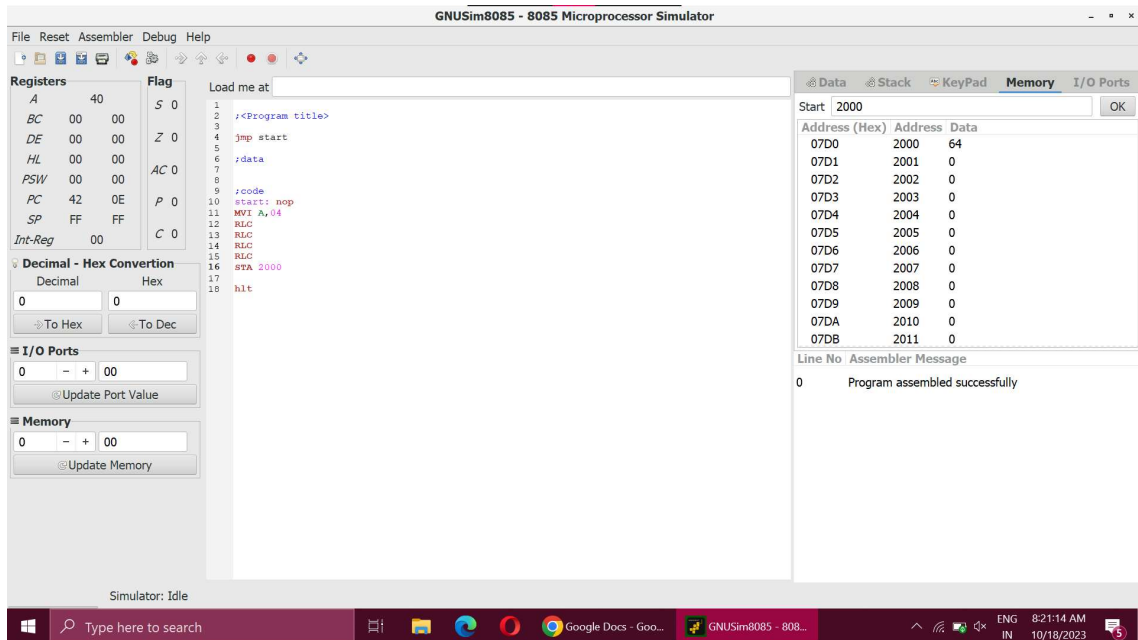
GNUSim8085 - 8085 Microprocessor Simulator

File Reset Assembler Debug Help

Registers

| | | |
|---|---|---|
| A | 40 | |
| BC | 00 | 00 |
| DE | 00 | 00 |
| HL | 00 | 00 |
| PSW | 00 | 00 |
| PC | 42 | 0E |
| SP | FF | FF |
| Int-Reg | 00 | |

Flag

| | |
|---|---|
| S | 0 |
| Z | 0 |
| AC | 0 |
| P | 0 |
| C | 0 |

Decimal - Hex Convertion
Decimal Hex
0 0
To Hex To Dec

I/O Ports
0 - + 00
Update Port Value

Memory
0 - + 00
Update Memory

Load me at

1
2 ;<Program title>
3
4 jmp start
5
6 ;data
7
8
9 ;code
10 start: nop
11 MVI A,04
12 RLC
13 RLC
14 RLC
15 RLC
16 STA 2000
17
18 hlt

Data Stack KeyPad Memory I/O Ports

Start 2000 OK

| Address (Hex) | Address | Data |
|---|---|---|
| 07D0 | 2000 | 64 |
| 07D1 | 2001 | 0 |
| 07D2 | 2002 | 0 |
| 07D3 | 2003 | 0 |
| 07D4 | 2004 | 0 |
| 07D5 | 2005 | 0 |
| 07D6 | 2006 | 0 |
| 07D7 | 2007 | 0 |
| 07D8 | 2008 | 0 |
| 07D9 | 2009 | 0 |
| 07DA | 2010 | 0 |
| 07DB | 2011 | 0 |

Line No Assembler Message
0 Program assembled successfully

Simulator: Idle

Type here to search
Google Docs - Goo...
GNUSim8085 - 808...
ENG IN 8:21:14 AM 10/18/2023
5